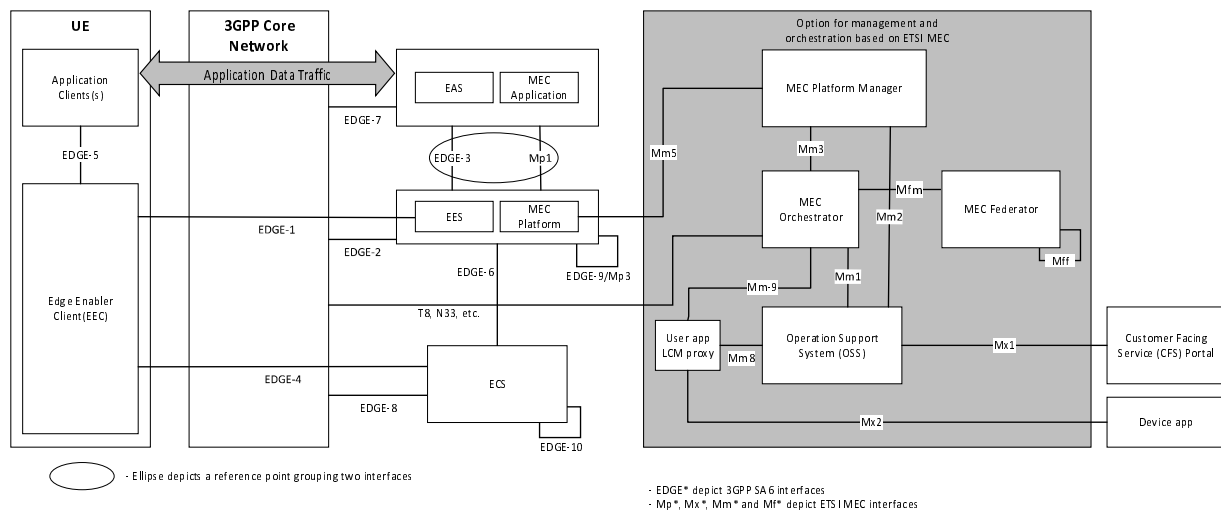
UE

3GPP Core Network

Application Clients(s)

Application Data Traffic

EAS

MEC Application

EDGE-7

EDGE-5

EDGE-3

Mp1

EES

MEC Platform

EDGE-1

EDGE-2

EDGE-6

EDGE-9/Mp3

Edge Enabler Client(EEC)

T8, N33, etc.

ECS

EDGE-4

EDGE-8

EDGE-10

Option for management and orchestration based on ETSI MEC

MEC Platform Manager

Mm5

Mm3

MEC Orchestrator

Mfm

MEC Federator

Mm2

Mff

Mm-9

Mm1

User app LCM proxy

Mm8

Operation Support System (OSS)

Mx1

Customer Facing Service (CFS) Portal

Mx2

Device app

- Ellipse depicts a reference point grouping two interfaces

- EDGE* depict 3GPP SA6 interfaces
- Mp*, Mx*, Mm* and Mf* depict ETSI MEC interfaces